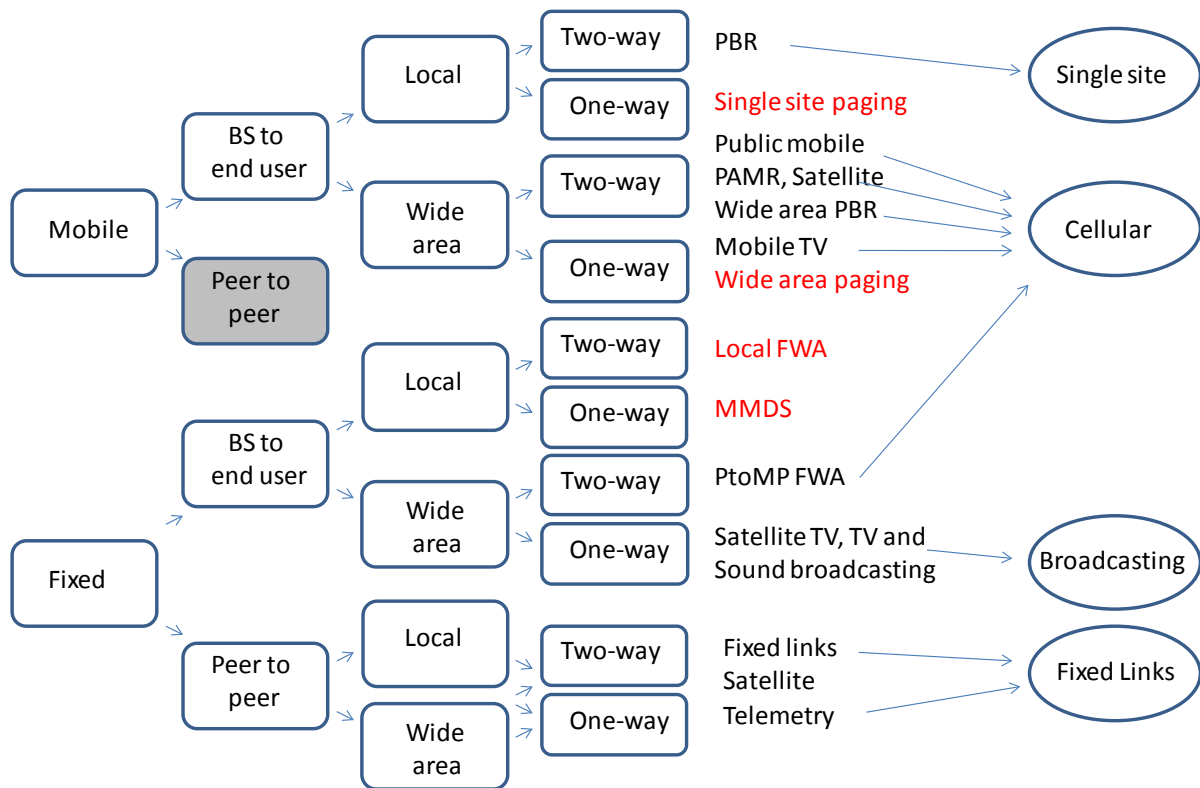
Mobile

BS to end user

Peer to peer

Local

Wide area

Two-way

One-way

Two-way

One-way

PBR

Single site paging

Public mobile

PAMR, Satellite

Wide area PBR

Mobile TV

Wide area paging

Single site

Cellular

Fixed

BS to end user

Peer to peer

Local

Wide area

Local

Wide area

Two-way

One-way

Two-way

One-way

Two-way

One-way

Local FWA

MMDS

PtoMP FWA

Satellite TV, TV and Sound broadcasting

Fixed links

Satellite

Telemetry

Broadcasting

Fixed Links